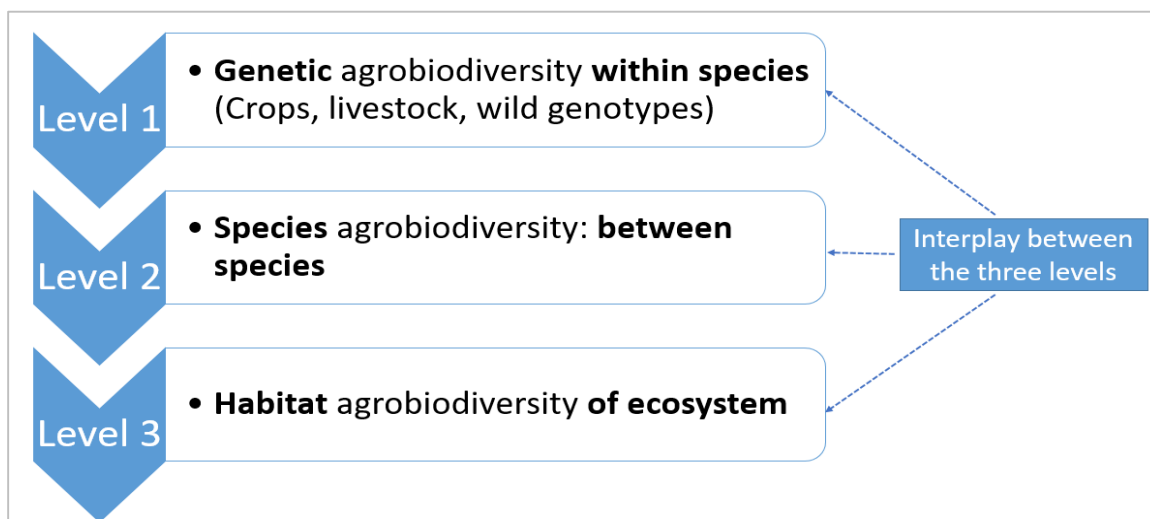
Level 1

• **Genetic** agrobiodiversity **within species** (Crops, livestock, wild genotypes)

Level 2

• **Species** agrobiodiversity: **between species**

Level 3

• **Habitat** agrobiodiversity **of ecosystem**

Interplay between the three levels